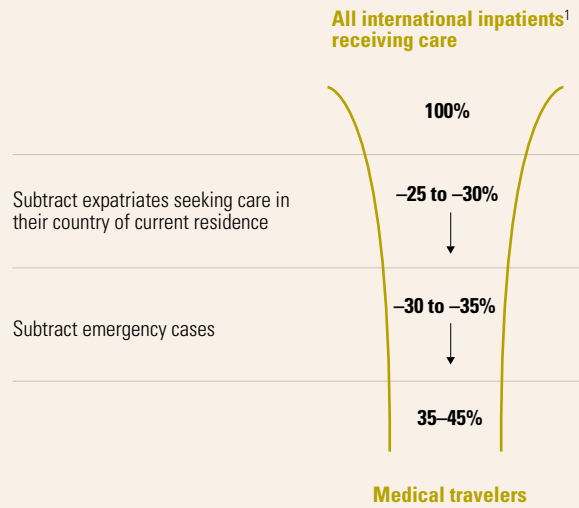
All international inpatients$^1$ receiving care

100%

Subtract expatriates seeking care in their country of current residence

–25 to –30%

Subtract emergency cases

–30 to –35%

35–45%

Medical travelers